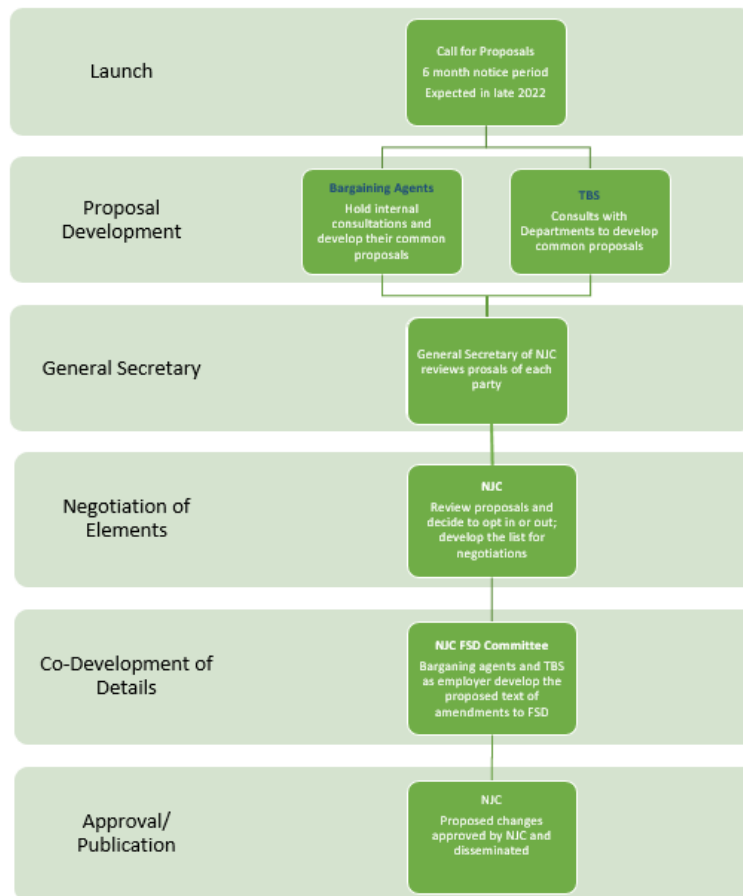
Launch

Call for Proposals
6 month notice period
Expected in late 2022

Proposal Development

Bargaining Agents
Hold internal consultations and develop their common proposals

TBS
Consults with Departments to develop common proposals

General Secretary

General Secretary of NJC reviews prosals of each party

Negotiation of Elements

NJC
Review proposals and decide to opt in or out; develop the list for negotiations

Co-Development of Details

NJC FSD Committee
Barganing agents and TBS as employer develop the proposed text of amendments to FSD

Approval/ Publication

NJC
Proposed changes approved by NJC and disseminated